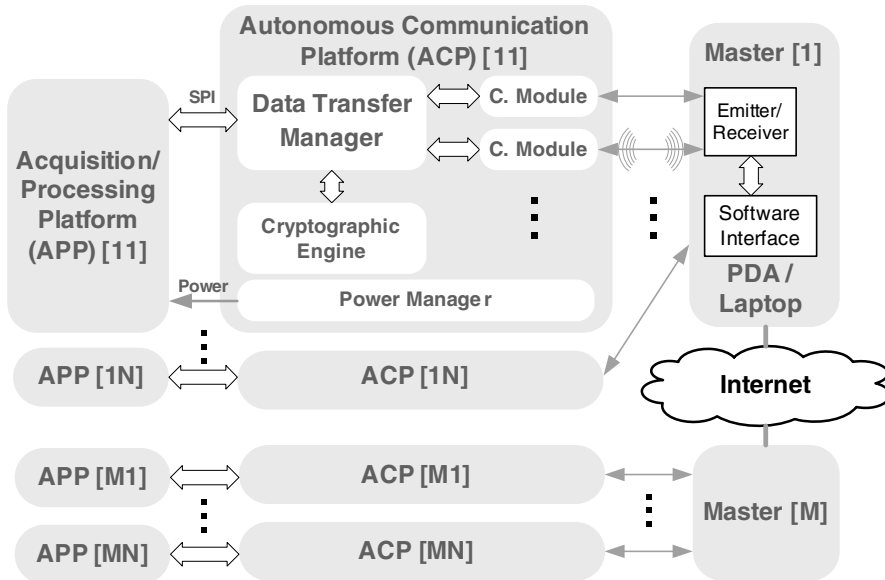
Autonomous Communication Platform (ACP) [11]

Master [1]

SPI

Data Transfer Manager

C. Module

C. Module

Emitter/ Receiver

Acquisition/ Processing Platform (APP) [11]

Cryptographic Engine

Software Interface

PDA / Laptop

Power

Power Manage r

APP [1N]

ACP [1N]

Internet

APP [M1]

ACP [M1]

Master [M]

APP [MN]

ACP [MN]